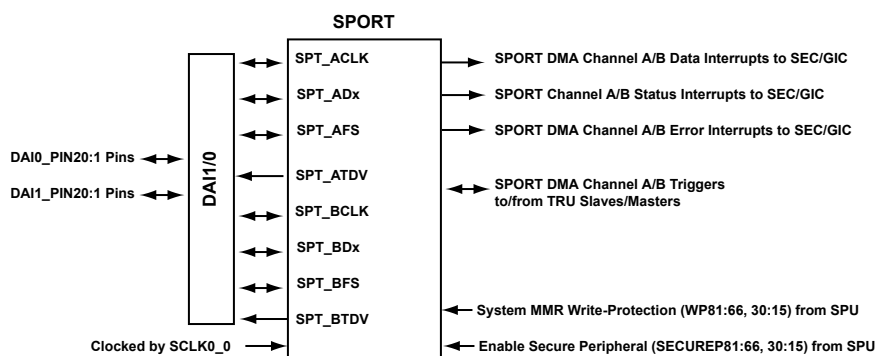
SPORT

DAI0_PIN20:1 Pins

DAI1_PIN20:1 Pins

DAI1/0

SPT_ACLK

SPT_ADx

SPT_AFS

SPT_ATDV

SPT_BCLK

SPT_BDx

SPT_BFS

SPT_BTDV

Clocked by SCLK0_0

SPORT DMA Channel A/B Data Interrupts to SEC/GIC

SPORT Channel A/B Status Interrupts to SEC/GIC

SPORT DMA Channel A/B Error Interrupts to SEC/GIC

SPORT DMA Channel A/B Triggers to/from TRU Slaves/Masters

System MMR Write-Protection (WP81:66, 30:15) from SPU

Enable Secure Peripheral (SECUREP81:66, 30:15) from SPU